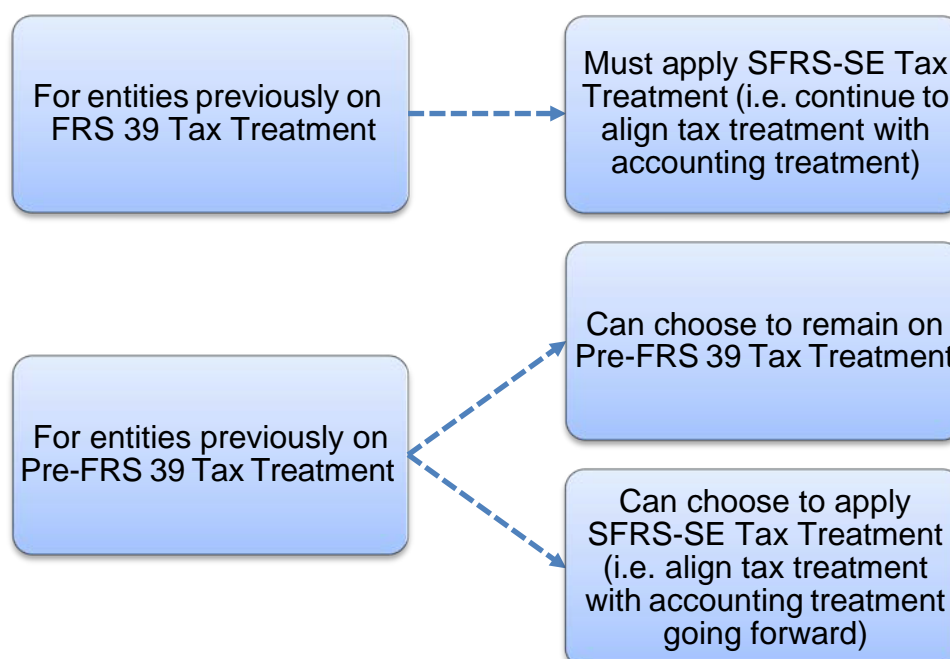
For entities previously on FRS 39 Tax Treatment

Must apply SFRS-SE Tax Treatment (i.e. continue to align tax treatment with accounting treatment)

For entities previously on Pre-FRS 39 Tax Treatment

Can choose to remain on Pre-FRS 39 Tax Treatment

Can choose to apply SFRS-SE Tax Treatment (i.e. align tax treatment with accounting treatment going forward)